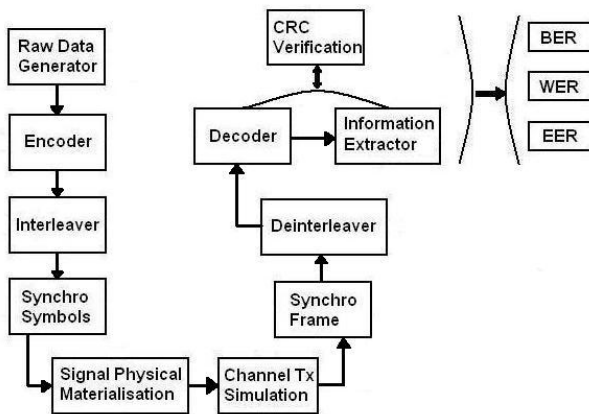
Raw Data Generator

Encoder

Interleaver

Synchro Symbols

Signal Physical Materialisation

Channel Tx Simulation

Synchro Frame

Deinterleaver

Decoder

Information Extractor

CRC Verification

BER

WER

EER